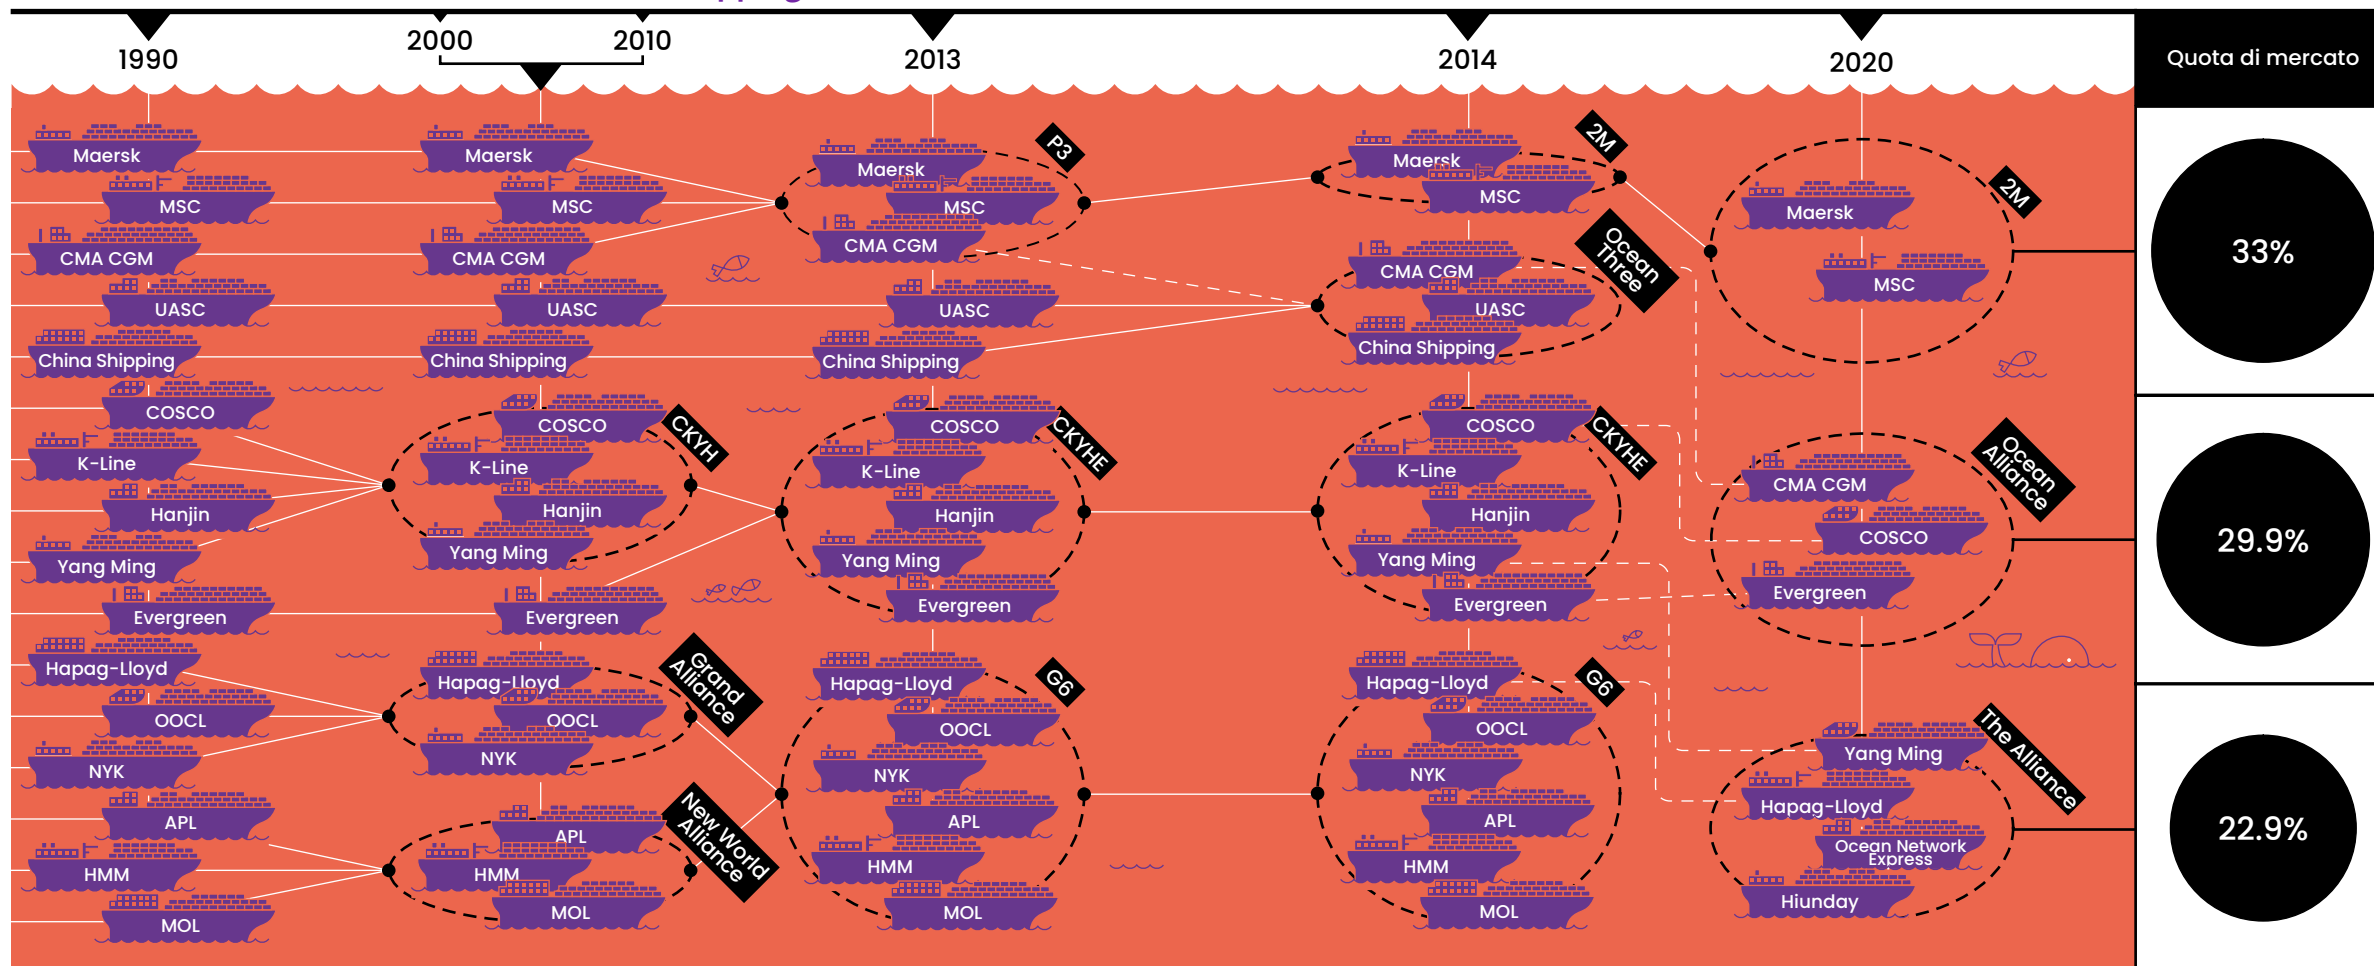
1990
2000
2010
2013
2014
2020
Quota di mercato

Maersk
MSC
CMA CGM
UASC
China Shipping
COSCO
K-Line
Hanjin
Yang Ming
Evergreen
Hapag-Lloyd
OOCL
NYK
APL
HMM
MOL

Maersk
MSC
CMA CGM
UASC
China Shipping
COSCO
K-Line
Hanjin
Yang Ming
CKYH
Evergreen
Hapag-Lloyd
OOCL
NYK
Grand Alliance
APL
HMM
MOL
New World Alliance

P3
Maersk
MSC
CMA CGM
UASC
China Shipping
COSCO
K-Line
Hanjin
Yang Ming
Evergreen
CKYHE
Hapag-Lloyd
OOCL
NYK
APL
HMM
MOL
G6

2M
Maersk
MSC
Ocean Three
CMA CGM
UASC
China Shipping
COSCO
K-Line
Hanjin
Yang Ming
Evergreen
CKYHE
Hapag-Lloyd
OOCL
NYK
APL
HMM
MOL
G6

2M
Maersk
MSC
Ocean Alliance
CMA CGM
COSCO
Evergreen
The Alliance
Yang Ming
Hapag-Lloyd
Ocean Network Express
Hiunday

33%
29.9%
22.9%